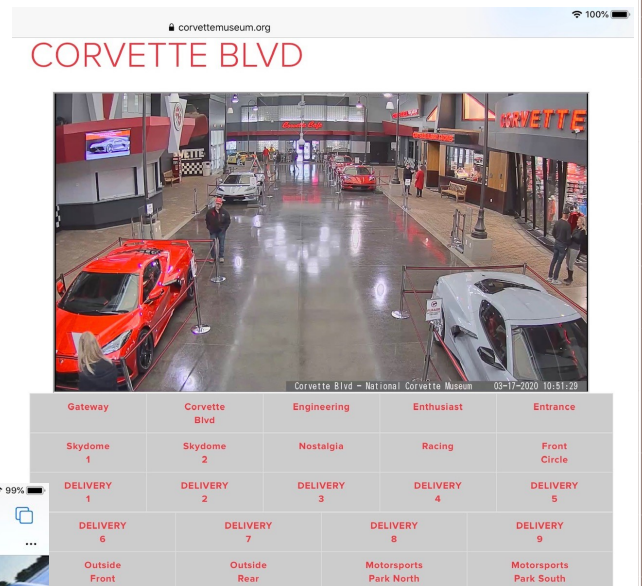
100%
corvettemuseum.org

CORVETTE BLVD

CORVETTE

Corvette Blvd - National Corvette Museum 03-17-2020 10:51:29

| Gateway | Corvette Blvd | Engineering | Enthusiast | Entrance |
|---|---|---|---|---|
| Skydome 1 | Skydome 2 | Nostalgia | Racing | Front Circle |
| DELIVERY 1 | DELIVERY 2 | DELIVERY 3 | DELIVERY 4 | DELIVERY 5 |

| DELIVERY 6 | DELIVERY 7 | DELIVERY 8 | DELIVERY 9 |
|---|---|---|---|
| Outside Front | Outside Rear | Motorsports Park North | Motorsports Park South |

99%
...